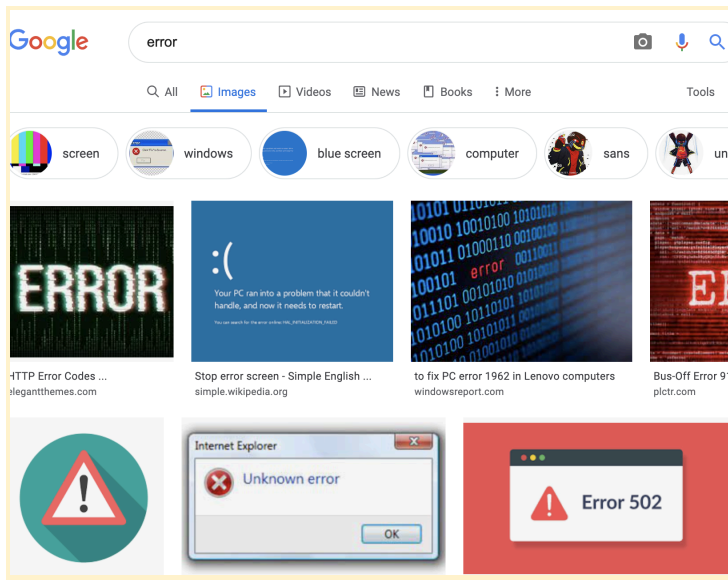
Google

error

All Images Videos News Books More Tools

screen windows blue screen computer sans un

ERROR

:(

Your PC ran into a problem that it couldn't handle, and now it needs to restart.

You can search for the error online: HAL_INITIALIZATION_FAILED

error

EI

HTTP Error Codes ...
elegantthemes.com

Stop error screen - Simple English ...
simple.wikipedia.org

to fix PC error 1962 in Lenovo computers
windowsreport.com

Bus-Off Error 9
plctr.com

Internet Explorer

Unknown error

OK

Error 502